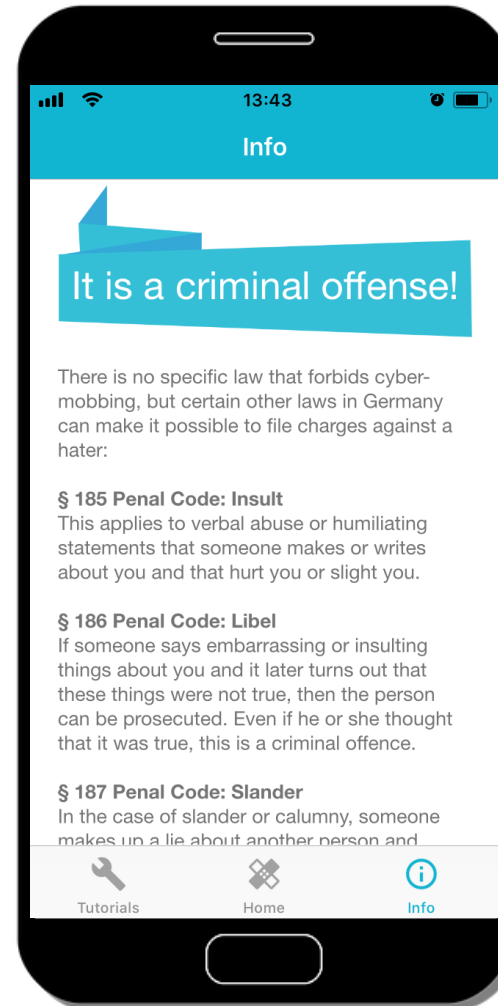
13:43

Info

It is a criminal offense!

There is no specific law that forbids cybermobbing, but certain other laws in Germany can make it possible to file charges against a hater:

§ 185 Penal Code: Insult
This applies to verbal abuse or humiliating statements that someone makes or writes about you and that hurt you or slight you.

§ 186 Penal Code: Libel
If someone says embarrassing or insulting things about you and it later turns out that these things were not true, then the person can be prosecuted. Even if he or she thought that it was true, this is a criminal offence.

§ 187 Penal Code: Slander
In the case of slander or calumny, someone makes up a lie about another person and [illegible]

Tutorials Home Info